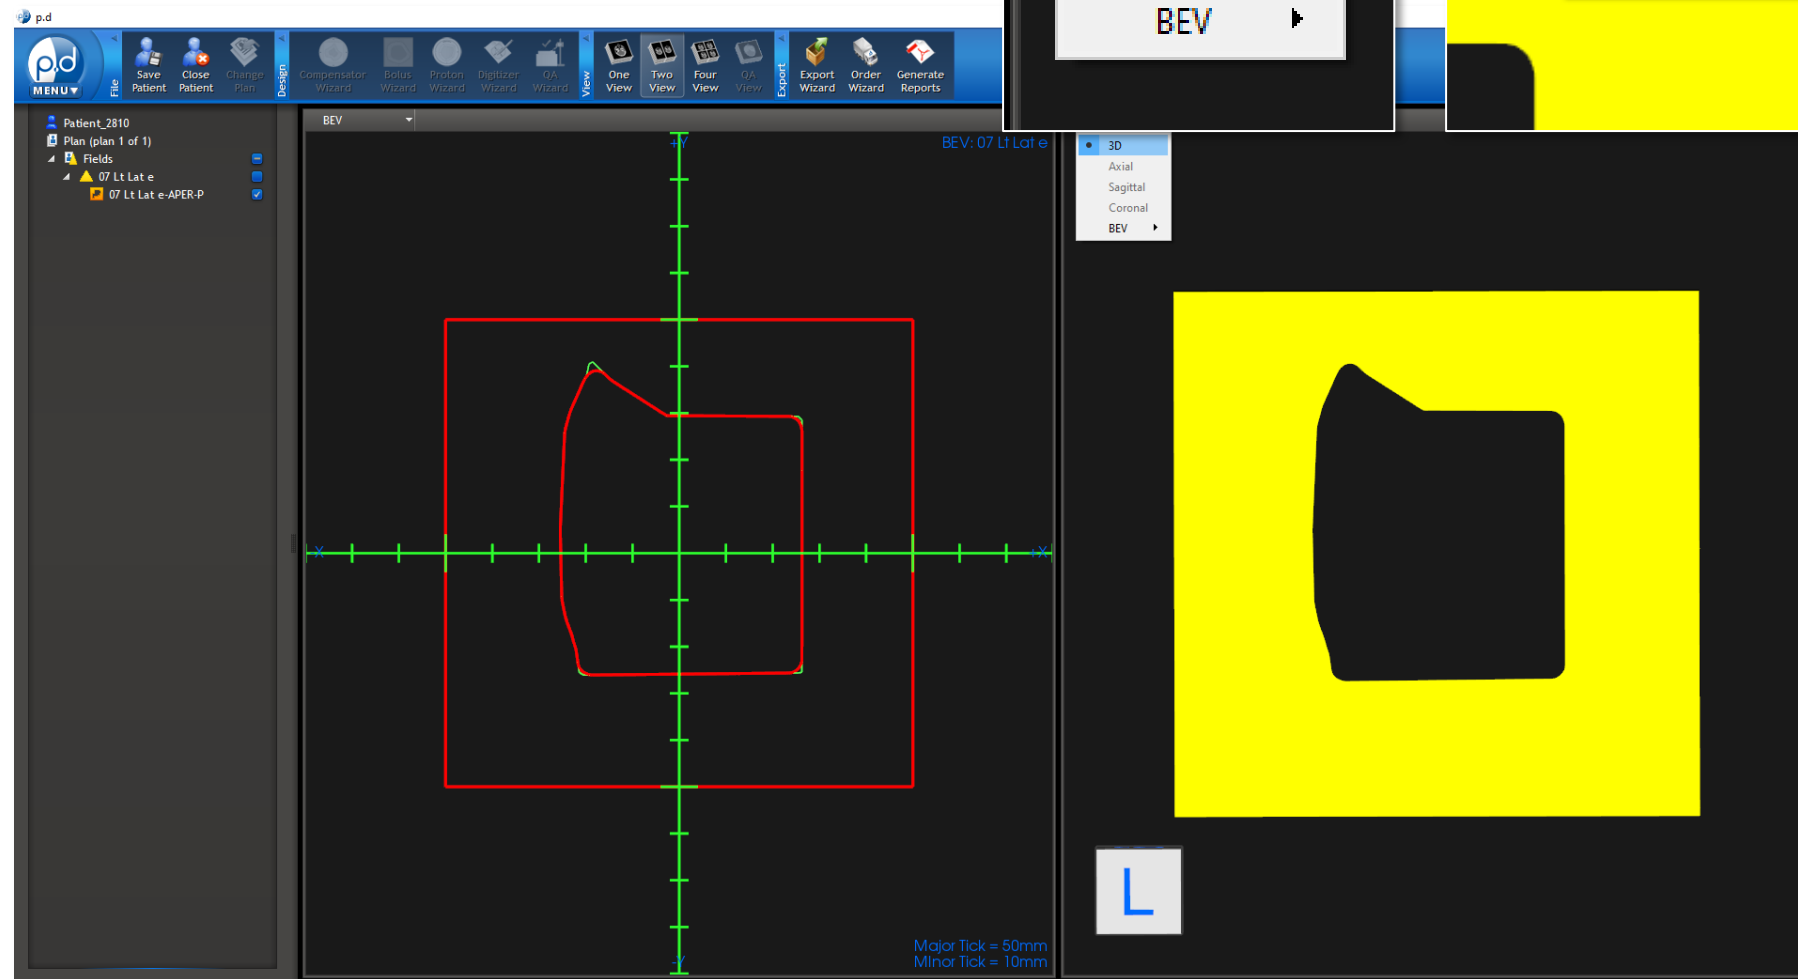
p.d

p.d MENU

File
Save Patient
Close Patient
Change Plan
Design
Compensator Wizard
Bolus Wizard
Proton Wizard
Digitizer Wizard
QA Wizard
View
One View
Two View
Four View
QA View
Export
Export Wizard
Order Wizard
Generate Reports

BEV

Patient_2810
Plan (plan 1 of 1)
Fields
07 Lt Lat e
07 Lt Lat e-APER-P

BEV

+Y
BEV: 07 Lt Lat e
-X
+X
-Y
Major Tick = 50mm
Minor Tick = 10mm

3D
Axial
Sagittal
Coronal
BEV

L